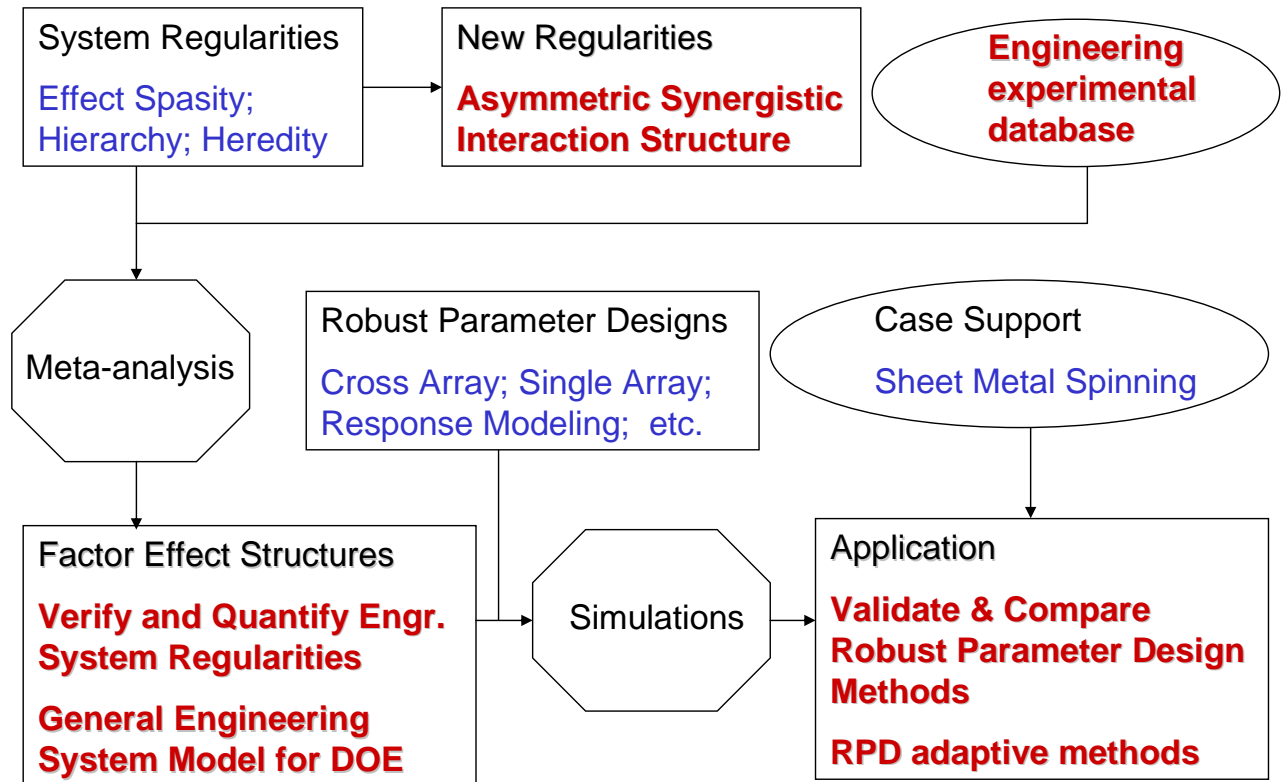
System Regularities

Effect Spasity; Hierarchy; Heredity

New Regularities

Asymmetric Synergistic Interaction Structure

Engineering experimental database

Meta-analysis

Robust Parameter Designs

Cross Array; Single Array; Response Modeling; etc.

Case Support

Sheet Metal Spinning

Factor Effect Structures

Verify and Quantify Engr. System Regularities

General Engineering System Model for DOE

Simulations

Application

Validate & Compare Robust Parameter Design Methods

RPD adaptive methods